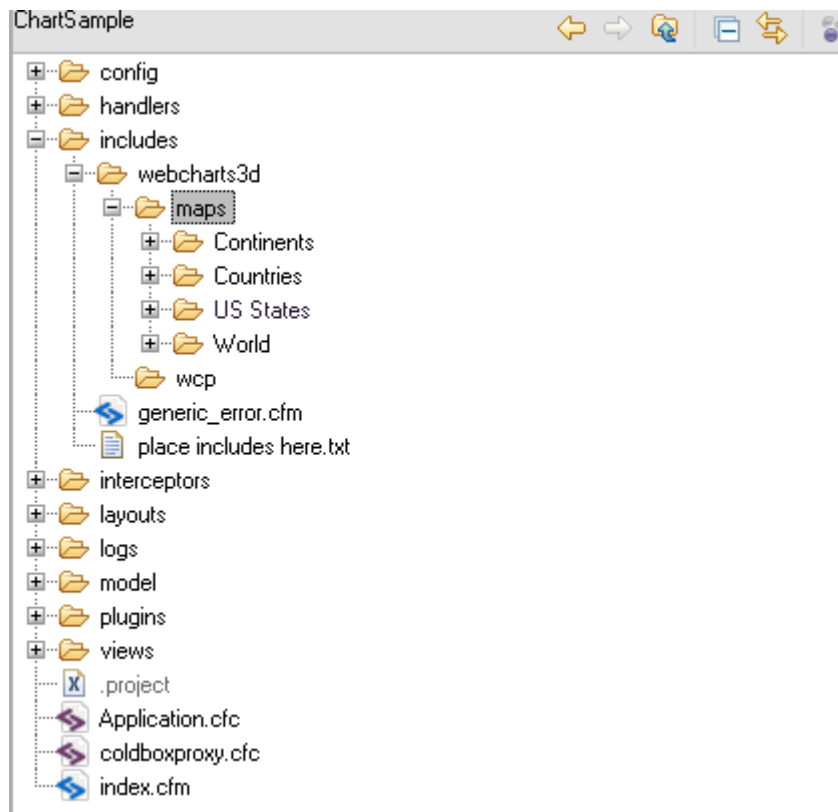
ChartSample

config
handlers
includes
webcharts3d
maps
Continents
Countries
US States
World
wcp
generic_error.cfm
place includes here.txt
interceptors
layouts
logs
model
plugins
views
.project
Application.cfc
coldboxproxy.cfc
index.cfm